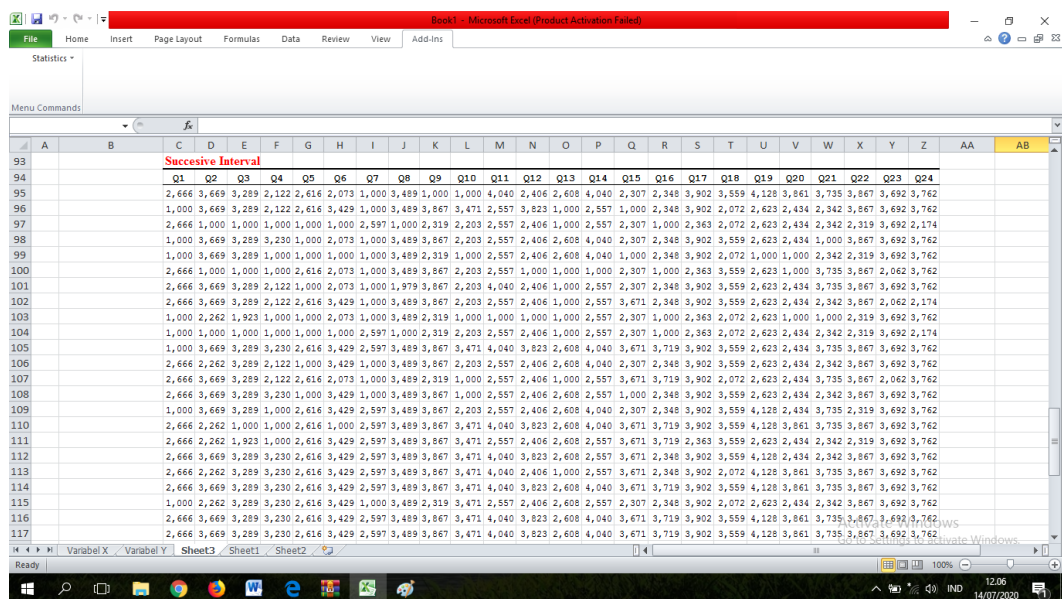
Book1 - Microsoft Excel (Product Activation Failed)

File Home Insert Page Layout Formulas Data Review View Add-Ins

Statistics

Menu Commands

fx

A B C D E F G H I J K L M N O P Q R S T U V W X Y Z AA AB

93 Succesive Interval

| | Q1 | Q2 | Q3 | Q4 | Q5 | Q6 | Q7 | Q8 | Q9 | Q10 | Q11 | Q12 | Q13 | Q14 | Q15 | Q16 | Q17 | Q18 | Q19 | Q20 | Q21 | Q22 | Q23 | Q24 |
|---|---|---|---|---|---|---|---|---|---|---|---|---|---|---|---|---|---|---|---|---|---|---|---|---|
| 94 | | | | | | | | | | | | | | | | | | | | | | | | |
| 95 | 2,666 | 3,669 | 3,289 | 2,122 | 2,616 | 2,073 | 1,000 | 3,489 | 1,000 | 1,000 | 4,040 | 2,406 | 2,608 | 4,040 | 2,307 | 2,348 | 3,902 | 3,559 | 4,128 | 3,861 | 3,735 | 3,867 | 3,692 | 3,762 |
| 96 | 1,000 | 3,669 | 3,289 | 2,122 | 2,616 | 3,429 | 1,000 | 3,489 | 3,867 | 3,471 | 2,557 | 3,823 | 1,000 | 2,557 | 1,000 | 2,348 | 3,902 | 2,072 | 2,623 | 2,434 | 2,342 | 3,867 | 3,692 | 3,762 |
| 97 | 2,666 | 1,000 | 1,000 | 1,000 | 1,000 | 1,000 | 2,597 | 1,000 | 2,319 | 2,203 | 2,557 | 2,406 | 1,000 | 2,557 | 2,307 | 1,000 | 2,363 | 2,072 | 2,623 | 2,434 | 2,342 | 2,319 | 3,692 | 2,174 |
| 98 | 1,000 | 3,669 | 3,289 | 3,230 | 1,000 | 2,073 | 1,000 | 3,489 | 3,867 | 2,203 | 2,557 | 2,406 | 2,608 | 4,040 | 2,307 | 2,348 | 3,902 | 3,559 | 2,623 | 2,434 | 1,000 | 3,867 | 3,692 | 3,762 |
| 99 | 1,000 | 3,669 | 3,289 | 1,000 | 1,000 | 1,000 | 1,000 | 3,489 | 2,319 | 1,000 | 2,557 | 2,406 | 2,608 | 4,040 | 1,000 | 2,348 | 3,902 | 2,072 | 1,000 | 1,000 | 2,342 | 2,319 | 3,692 | 3,762 |
| 100 | 2,666 | 1,000 | 1,000 | 1,000 | 2,616 | 2,073 | 1,000 | 3,489 | 3,867 | 2,203 | 2,557 | 1,000 | 1,000 | 1,000 | 2,307 | 1,000 | 2,363 | 3,559 | 2,623 | 1,000 | 3,735 | 3,867 | 2,062 | 3,762 |
| 101 | 2,666 | 3,669 | 3,289 | 2,122 | 1,000 | 2,073 | 1,000 | 1,979 | 3,867 | 2,203 | 4,040 | 2,406 | 1,000 | 2,557 | 2,307 | 2,348 | 3,902 | 3,559 | 2,623 | 2,434 | 3,735 | 3,867 | 3,692 | 3,762 |
| 102 | 2,666 | 3,669 | 3,289 | 2,122 | 2,616 | 3,429 | 1,000 | 3,489 | 3,867 | 2,203 | 2,557 | 2,406 | 1,000 | 2,557 | 3,671 | 2,348 | 3,902 | 3,559 | 2,623 | 2,434 | 2,342 | 3,867 | 2,062 | 2,174 |
| 103 | 1,000 | 2,262 | 1,923 | 1,000 | 1,000 | 2,073 | 1,000 | 3,489 | 2,319 | 1,000 | 1,000 | 1,000 | 1,000 | 2,557 | 2,307 | 1,000 | 2,363 | 2,072 | 2,623 | 1,000 | 1,000 | 2,319 | 3,692 | 3,762 |
| 104 | 1,000 | 1,000 | 1,000 | 1,000 | 1,000 | 1,000 | 2,597 | 1,000 | 2,319 | 2,203 | 2,557 | 2,406 | 1,000 | 2,557 | 2,307 | 1,000 | 2,363 | 2,072 | 2,623 | 2,434 | 2,342 | 2,319 | 3,692 | 2,174 |
| 105 | 1,000 | 3,669 | 3,289 | 3,230 | 2,616 | 3,429 | 2,597 | 3,489 | 3,867 | 3,471 | 4,040 | 3,823 | 2,608 | 4,040 | 3,671 | 3,719 | 3,902 | 3,559 | 2,623 | 2,434 | 3,735 | 3,867 | 3,692 | 3,762 |
| 106 | 2,666 | 2,262 | 3,289 | 2,122 | 2,616 | 3,429 | 1,000 | 3,489 | 3,867 | 2,203 | 2,557 | 2,406 | 2,608 | 4,040 | 2,307 | 2,348 | 3,902 | 3,559 | 2,623 | 2,434 | 2,342 | 3,867 | 3,692 | 3,762 |
| 107 | 2,666 | 3,669 | 3,289 | 2,122 | 2,616 | 2,073 | 1,000 | 3,489 | 2,319 | 1,000 | 2,557 | 2,406 | 1,000 | 2,557 | 3,671 | 3,719 | 3,902 | 2,072 | 2,623 | 2,434 | 3,735 | 3,867 | 2,062 | 3,762 |
| 108 | 2,666 | 3,669 | 3,289 | 3,230 | 1,000 | 3,429 | 1,000 | 3,489 | 3,867 | 1,000 | 2,557 | 2,406 | 2,608 | 2,557 | 1,000 | 2,348 | 3,902 | 3,559 | 2,623 | 2,434 | 2,342 | 3,867 | 3,692 | 3,762 |
| 109 | 1,000 | 3,669 | 3,289 | 1,000 | 2,616 | 3,429 | 2,597 | 3,489 | 3,867 | 2,203 | 2,557 | 2,406 | 2,608 | 4,040 | 2,307 | 2,348 | 3,902 | 3,559 | 4,128 | 2,434 | 3,735 | 2,319 | 3,692 | 3,762 |
| 110 | 2,666 | 2,262 | 1,000 | 1,000 | 2,616 | 1,000 | 2,597 | 3,489 | 3,867 | 3,471 | 4,040 | 3,823 | 2,608 | 4,040 | 3,671 | 3,719 | 3,902 | 3,559 | 4,128 | 3,861 | 3,735 | 3,867 | 3,692 | 3,762 |
| 111 | 2,666 | 2,262 | 1,923 | 1,000 | 2,616 | 3,429 | 2,597 | 3,489 | 3,867 | 3,471 | 2,557 | 2,406 | 2,608 | 2,557 | 3,671 | 3,719 | 2,363 | 3,559 | 2,623 | 2,434 | 2,342 | 2,319 | 3,692 | 3,762 |
| 112 | 2,666 | 3,669 | 3,289 | 3,230 | 2,616 | 3,429 | 2,597 | 3,489 | 3,867 | 3,471 | 4,040 | 3,823 | 2,608 | 2,557 | 3,671 | 2,348 | 3,902 | 3,559 | 4,128 | 2,434 | 2,342 | 3,867 | 3,692 | 3,762 |
| 113 | 2,666 | 2,262 | 3,289 | 3,230 | 2,616 | 3,429 | 2,597 | 3,489 | 3,867 | 3,471 | 4,040 | 2,406 | 1,000 | 2,557 | 3,671 | 2,348 | 3,902 | 2,072 | 4,128 | 3,861 | 3,735 | 3,867 | 3,692 | 3,762 |
| 114 | 2,666 | 3,669 | 3,289 | 3,230 | 2,616 | 3,429 | 2,597 | 3,489 | 3,867 | 3,471 | 4,040 | 3,823 | 2,608 | 4,040 | 3,671 | 3,719 | 3,902 | 3,559 | 4,128 | 3,861 | 3,735 | 3,867 | 3,692 | 3,762 |
| 115 | 1,000 | 2,262 | 3,289 | 3,230 | 2,616 | 3,429 | 1,000 | 3,489 | 2,319 | 3,471 | 2,557 | 2,406 | 2,608 | 2,557 | 2,307 | 2,348 | 3,902 | 2,072 | 2,623 | 2,434 | 2,342 | 3,867 | 3,692 | 3,762 |
| 116 | 2,666 | 3,669 | 3,289 | 3,230 | 2,616 | 3,429 | 2,597 | 3,489 | 3,867 | 3,471 | 4,040 | 3,823 | 2,608 | 4,040 | 3,671 | 3,719 | 3,902 | 3,559 | 4,128 | 3,861 | 3,735 | 3,867 | 3,692 | 3,762 |
| 117 | 2,666 | 3,669 | 3,289 | 3,230 | 2,616 | 3,429 | 2,597 | 3,489 | 3,867 | 3,471 | 4,040 | 3,823 | 2,608 | 4,040 | 3,671 | 3,719 | 3,902 | 3,559 | 4,128 | 3,861 | 3,735 | 3,867 | 3,692 | 3,762 |

Activate Windows
Go to Settings to activate Windows.

Variabel X / Variabel Y / Sheet3 / Sheet1 / Sheet2

Ready 100%

IND 12.06 14/07/2020